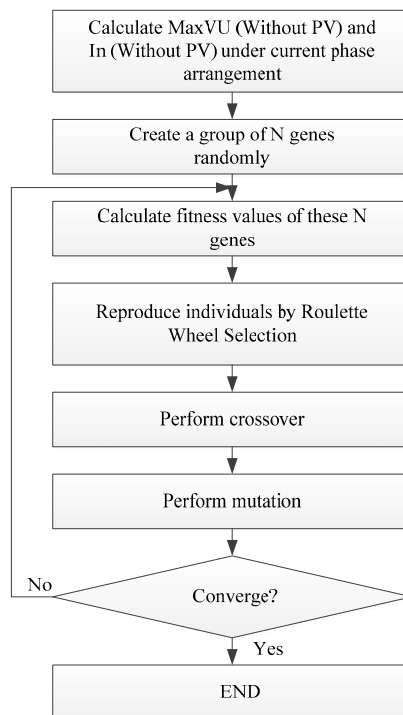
Calculate MaxVU (Without PV) and In (Without PV) under current phase arrangement

Create a group of N genes randomly

Calculate fitness values of these N genes

Reproduce individuals by Roulette Wheel Selection

Perform crossover

Perform mutation

No

Converge?

Yes

END